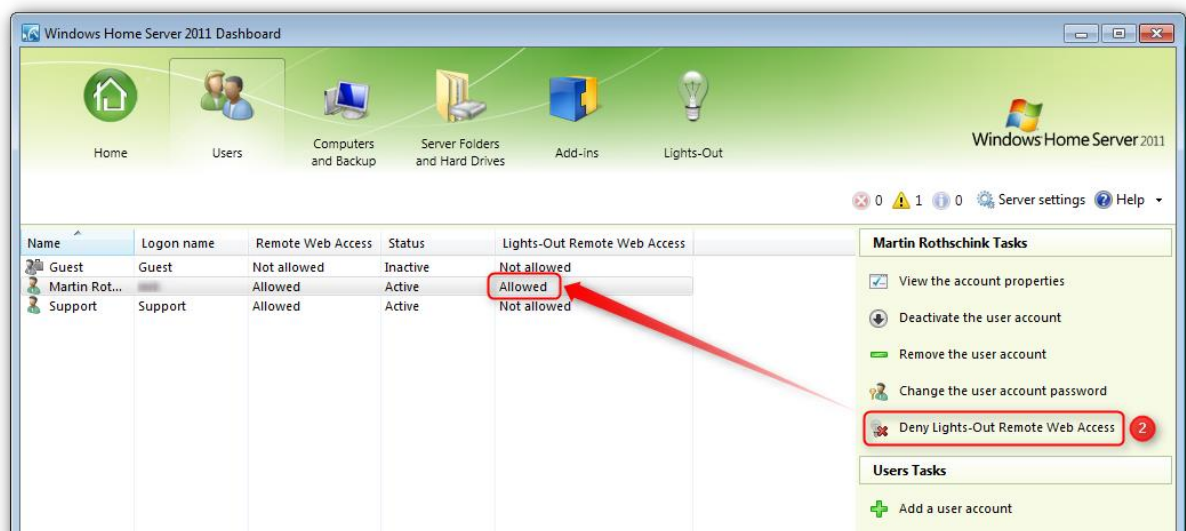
Windows Home Server 2011 Dashboard

Home
Users
Computers and Backup
Server Folders and Hard Drives
Add-ins
Lights-Out

Windows Home Server 2011

0 1 0 Server settings Help

| Name | Logon name | Remote Web Access | Status | Lights-Out Remote Web Access |
|---|---|---|---|---|
| Guest | Guest | Not allowed | Inactive | Not allowed |
| Martin Rot... | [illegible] | Allowed | Active | Allowed |
| Support | Support | Allowed | Active | Not allowed |

Martin Rothschink Tasks
View the account properties
Deactivate the user account
Remove the user account
Change the user account password
Deny Lights-Out Remote Web Access
2

Users Tasks
Add a user account